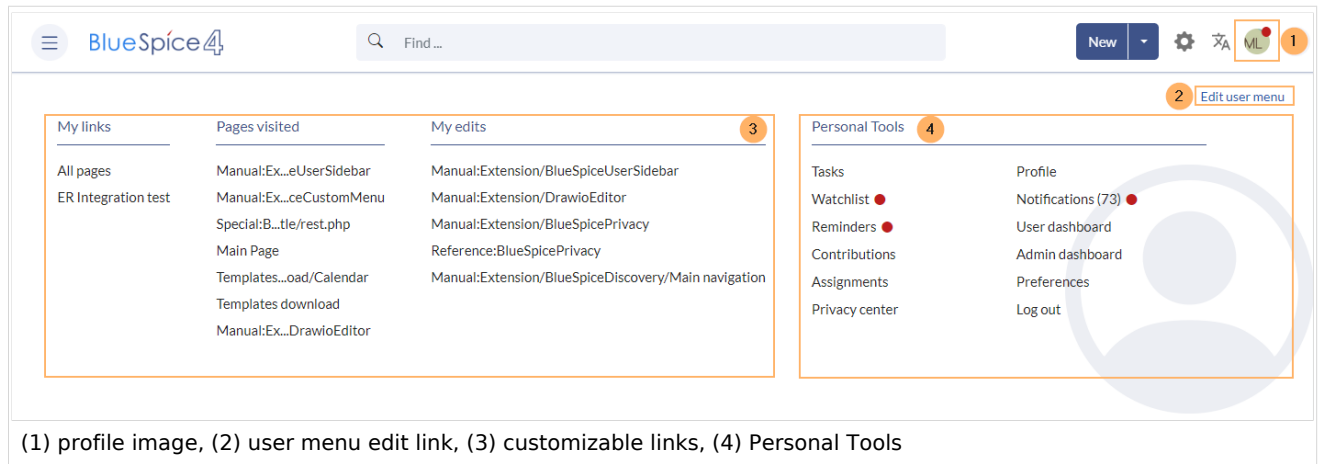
BlueSpice4

Find ...

New

ML 1

2 Edit user menu

My links

All pages
ER Integration test

Pages visited

Manual:Ex...eUserSidebar
Manual:Ex...ceCustomMenu
Special:B...tle/rest.php
Main Page
Templates...oad/Calendar
Templates download
Manual:Ex...DrawioEditor

My edits 3

Manual:Extension/BlueSpiceUserSidebar
Manual:Extension/DrawioEditor
Manual:Extension/BlueSpicePrivacy
Reference:BlueSpicePrivacy
Manual:Extension/BlueSpiceDiscovery/Main navigation

Personal Tools 4

Tasks
Watchlist
Reminders
Contributions
Assignments
Privacy center

Profile
Notifications (73)
User dashboard
Admin dashboard
Preferences
Log out

(1) profile image, (2) user menu edit link, (3) customizable links, (4) Personal Tools